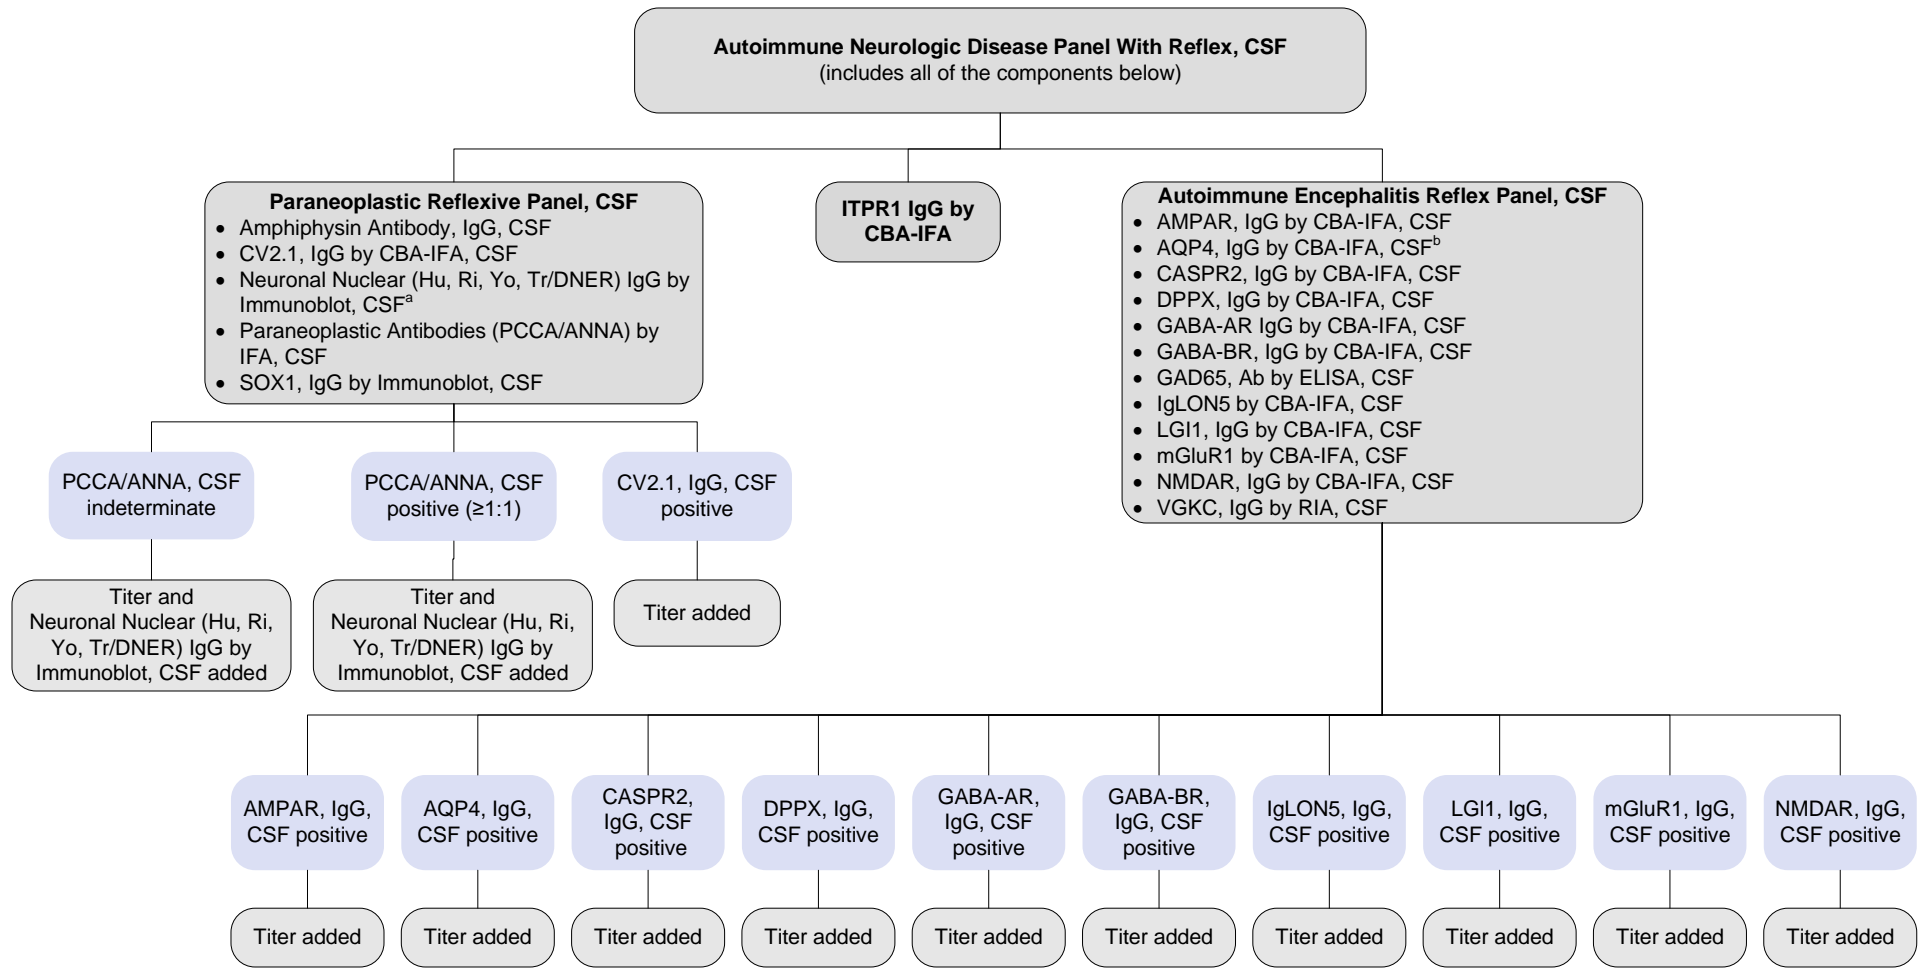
**Autoimmune Neurologic Disease Panel With Reflex, CSF**
(includes all of the components below)

**Paraneoplastic Reflexive Panel, CSF**
- Amphiphysin Antibody, IgG, CSF
- CV2.1, IgG by CBA-IFA, CSF
- Neuronal Nuclear (Hu, Ri, Yo, Tr/DNER) IgG by Immunoblot, CSF$^a$
- Paraneoplastic Antibodies (PCCA/ANNA) by IFA, CSF
- SOX1, IgG by Immunoblot, CSF

**ITPR1 IgG by CBA-IFA**

**Autoimmune Encephalitis Reflex Panel, CSF**
- AMPAR, IgG by CBA-IFA, CSF
- AQP4, IgG by CBA-IFA, CSF$^b$
- CASPR2, IgG by CBA-IFA, CSF
- DPPX, IgG by CBA-IFA, CSF
- GABA-AR IgG by CBA-IFA, CSF
- GABA-BR, IgG by CBA-IFA, CSF
- GAD65, Ab by ELISA, CSF
- IgLON5 by CBA-IFA, CSF
- LGI1, IgG by CBA-IFA, CSF
- mGluR1 by CBA-IFA, CSF
- NMDAR, IgG by CBA-IFA, CSF
- VGKC, IgG by RIA, CSF

PCCA/ANNA, CSF indeterminate

PCCA/ANNA, CSF positive (≥1:1)

CV2.1, IgG, CSF positive

Titer and Neuronal Nuclear (Hu, Ri, Yo, Tr/DNER) IgG by Immunoblot, CSF added

Titer and Neuronal Nuclear (Hu, Ri, Yo, Tr/DNER) IgG by Immunoblot, CSF added

Titer added

AMPAR, IgG, CSF positive

AQP4, IgG, CSF positive

CASPR2, IgG, CSF positive

DPPX, IgG, CSF positive

GABA-AR, IgG, CSF positive

GABA-BR, IgG, CSF positive

IgLON5, IgG, CSF positive

LGI1, IgG, CSF positive

mGluR1, IgG, CSF positive

NMDAR, IgG, CSF positive

Titer added

Titer added

Titer added

Titer added

Titer added

Titer added

Titer added

Titer added

Titer added

Titer added